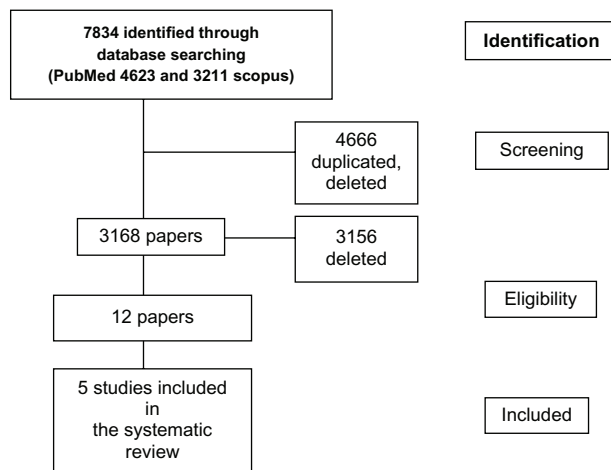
7834 identified through database searching (PubMed 4623 and 3211 scopus)

Identification

4666 duplicated, deleted

Screening

3168 papers

3156 deleted

Eligibility

12 papers

5 studies included in the systematic review

Included